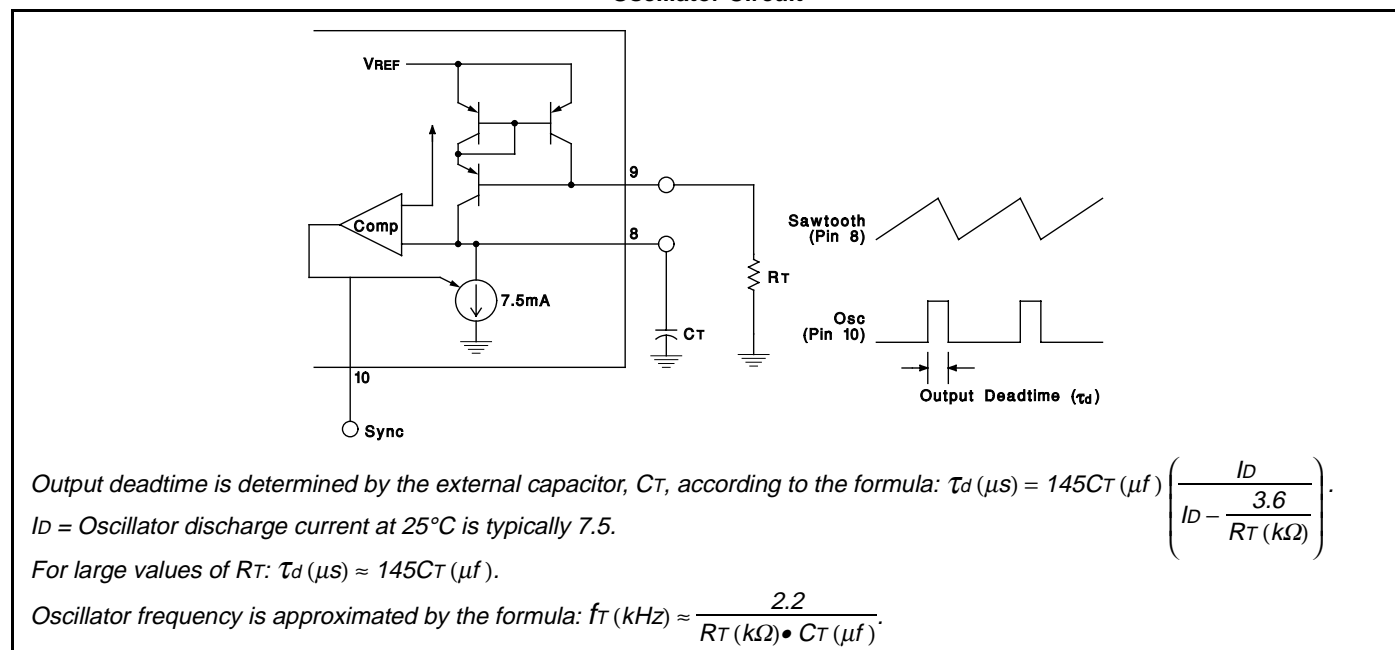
Oscillator Circuit

VREF

9

8

Comp

7.5mA

10

Sync

RT

CT

Sawtooth (Pin 8)

Osc (Pin 10)

Output Deadtime ($\tau_d$)

Output deadtime is determined by the external capacitor, CT, according to the formula: $\tau_d\,(\mu s) = 145C_T\,(\mu f)\left(\frac{I_D}{I_D - \frac{3.6}{R_T\,(k\Omega)}}\right)$.

ID = Oscillator discharge current at 25°C is typically 7.5.

For large values of RT: $\tau_d\,(\mu s) \approx 145C_T\,(\mu f)$.

Oscillator frequency is approximated by the formula: $f_T\,(kHz) \approx \frac{2.2}{R_T\,(k\Omega)\bullet C_T\,(\mu f)}$.